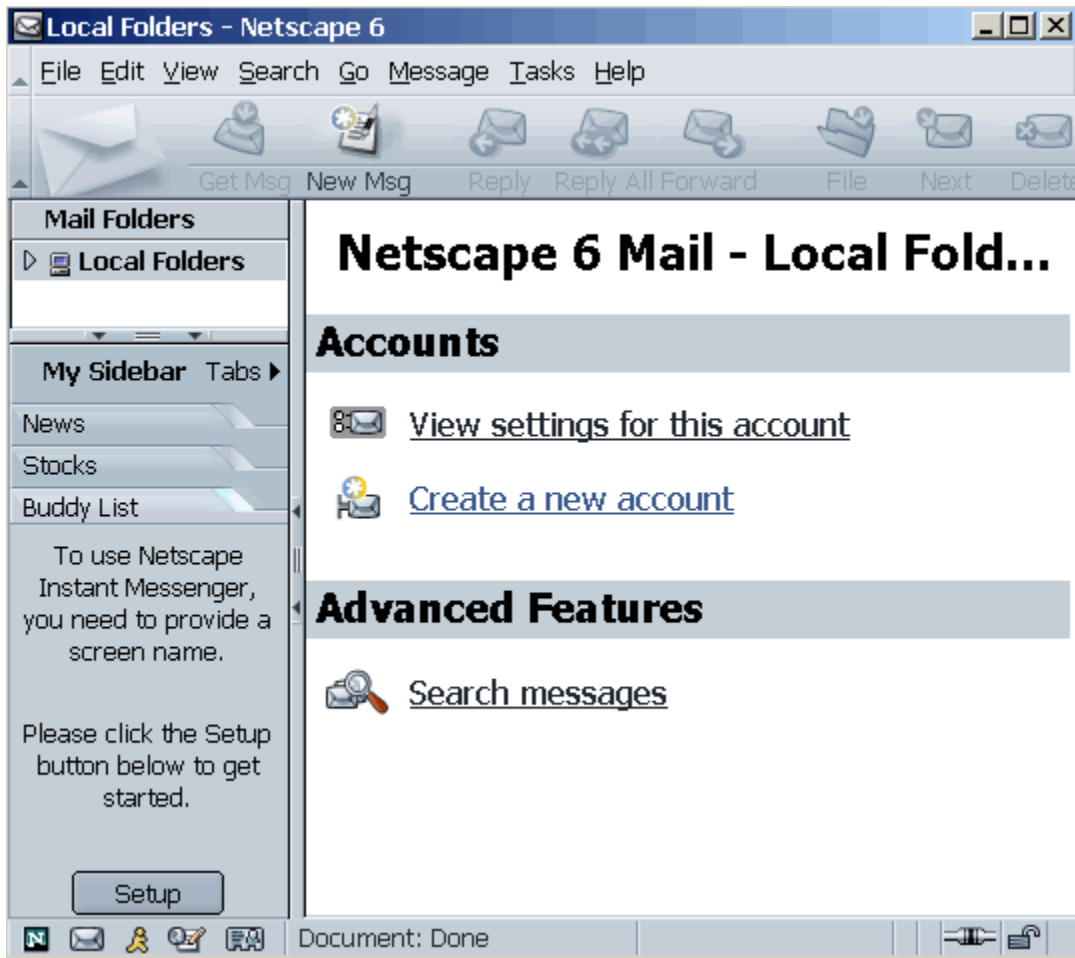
Local Folders - Netscape 6

File Edit View Search Go Message Tasks Help

Get Msg New Msg Reply Reply All Forward File Next Delete

Mail Folders

Local Folders

My Sidebar Tabs

News

Stocks

Buddy List

To use Netscape Instant Messenger, you need to provide a screen name.

Please click the Setup button below to get started.

Setup

Netscape 6 Mail - Local Fold...

Accounts

View settings for this account

Create a new account

Advanced Features

Search messages

Document: Done